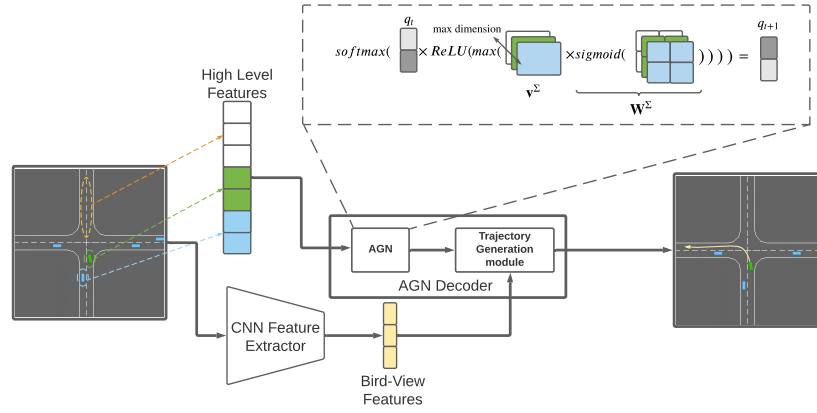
$q_t$

max dimension

$softmax($ $\times ReLU(max($ $\times sigmoid($ $)))) =$

$q_{t+1}$

$\mathbf{v}^{\Sigma}$

$\mathbf{W}^{\Sigma}$

High Level Features

AGN

Trajectory Generation module

AGN Decoder

CNN Feature Extractor

Bird-View Features